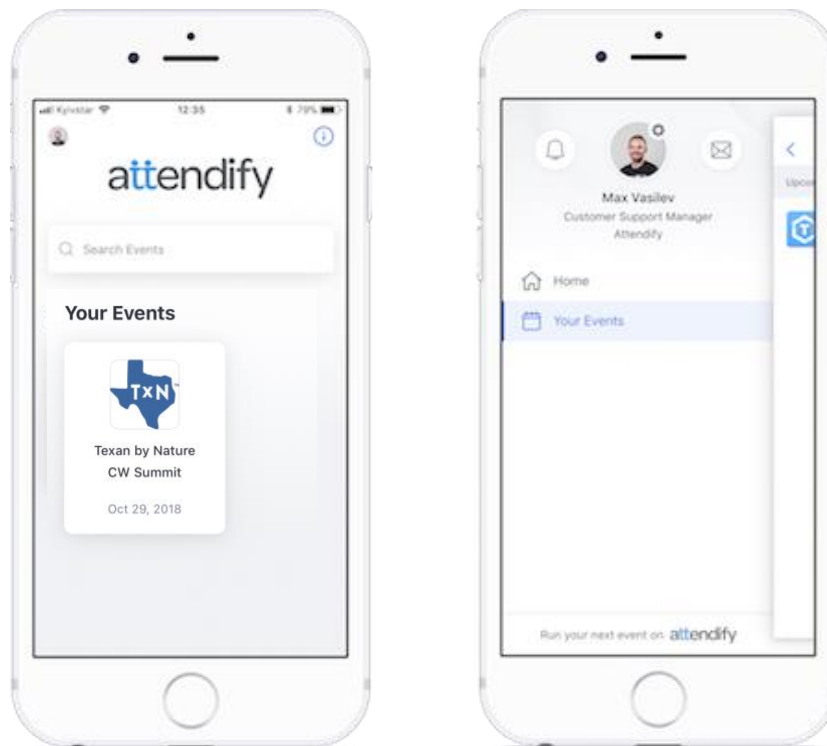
Kyivstar 12:35 79%

attendify

Search Events

Your Events

TxN

Texan by Nature CW Summit

Oct 29, 2018

Max Vasilev
Customer Support Manager
Attendify

Home

Your Events

Run your next event on attendify

Upco